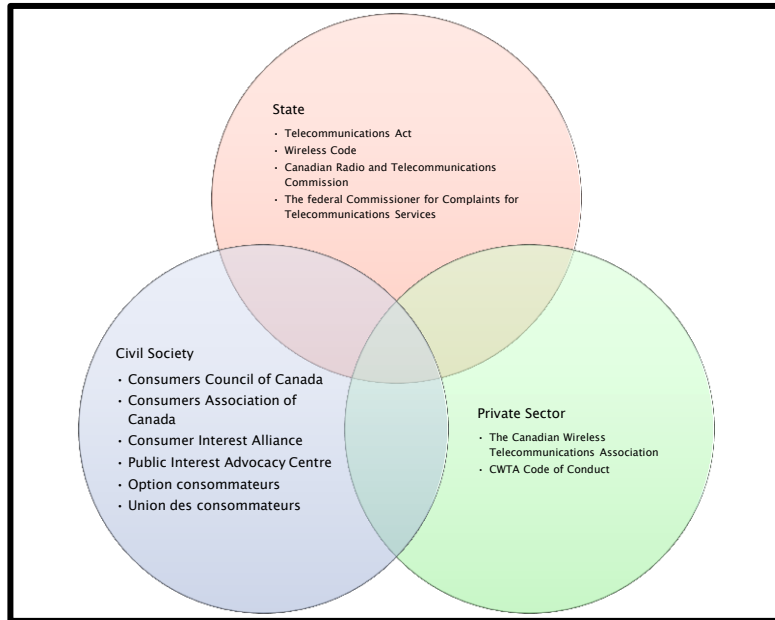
State

- Telecommunications Act
- Wireless Code
- Canadian Radio and Telecommunications Commission
- The federal Commissioner for Complaints for Telecommunications Services

Civil Society

- Consumers Council of Canada
- Consumers Association of Canada
- Consumer Interest Alliance
- Public Interest Advocacy Centre
- Option consommateurs
- Union des consommateurs

Private Sector

- The Canadian Wireless Telecommunications Association
- CWTA Code of Conduct